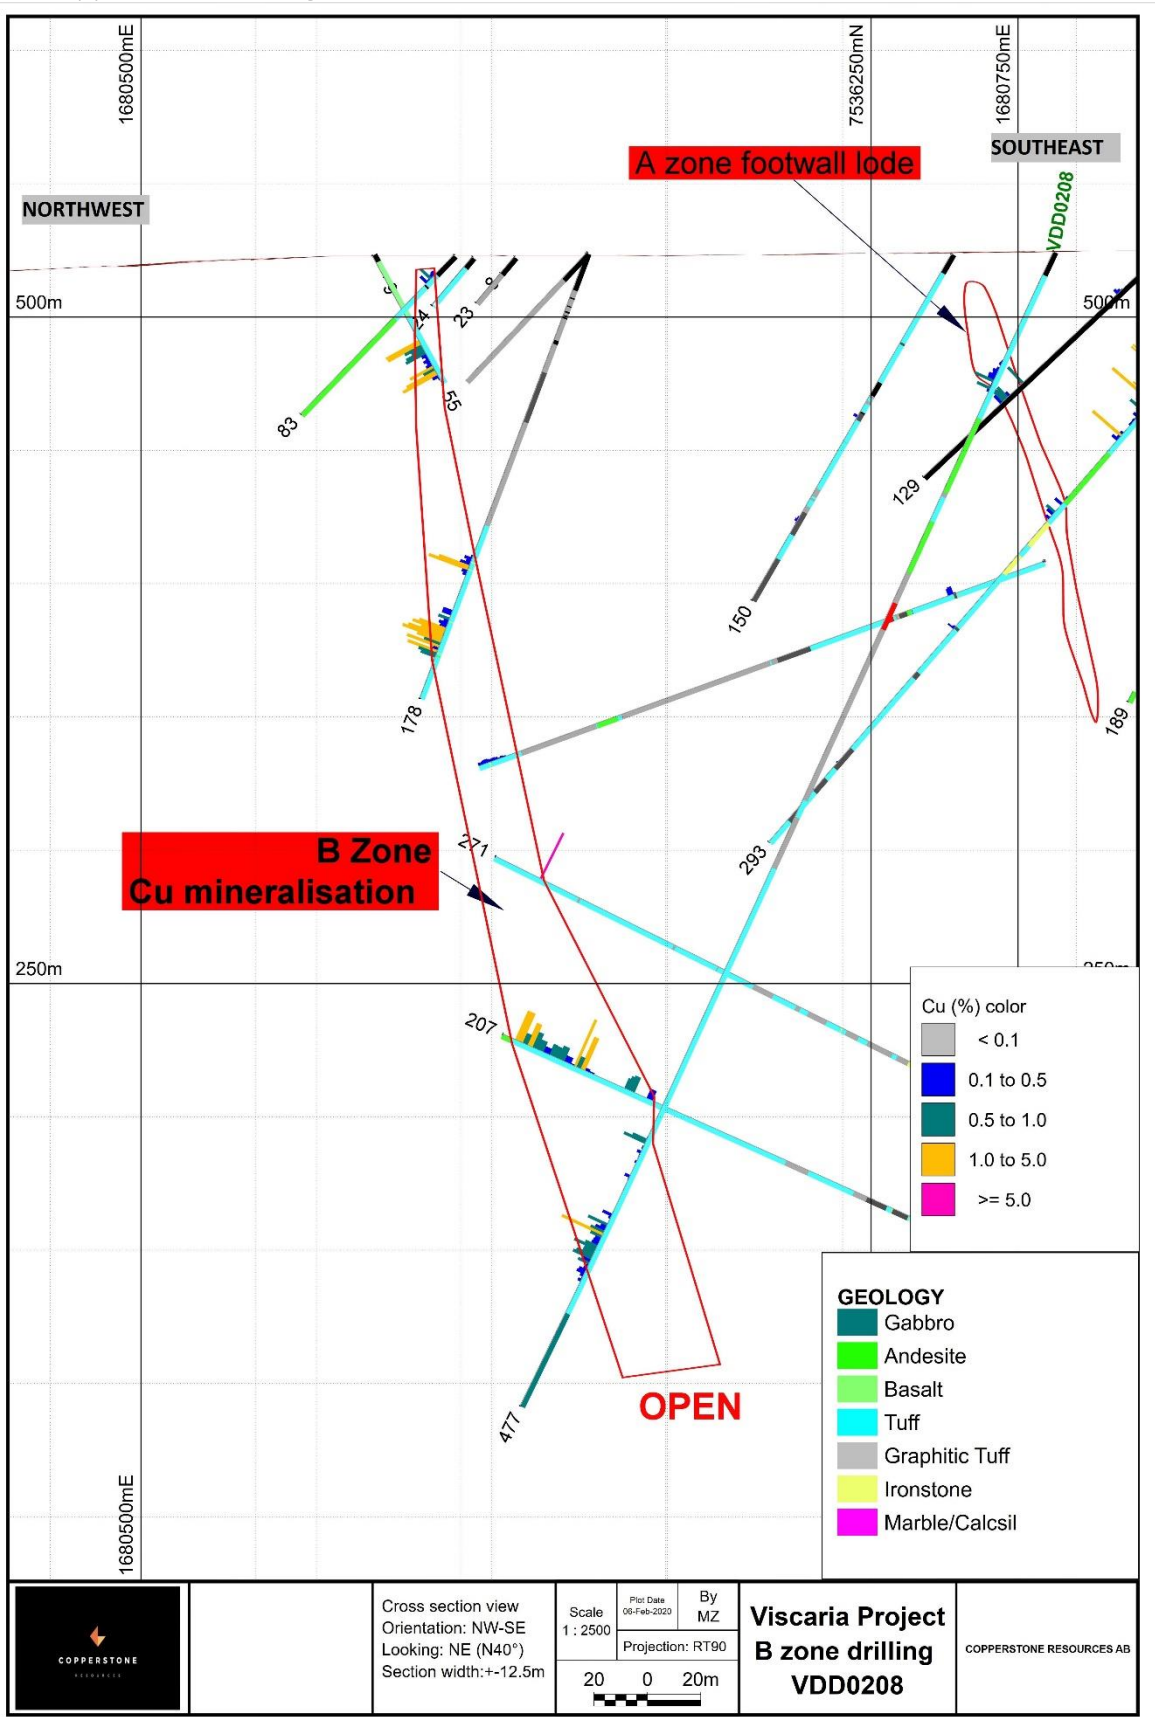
1680500mE
7536250mN
1680750mE
SOUTHEAST
A zone footwall lode
NORTHWEST
VDD0208
500m
500m
24
23
55
83
129
150
178
189
271
293
B Zone
Cu mineralisation
250m
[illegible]
207
477
OPEN
Cu (%) color
< 0.1
0.1 to 0.5
0.5 to 1.0
1.0 to 5.0
>= 5.0
GEOLOGY
Gabbro
Andesite
Basalt
Tuff
Graphitic Tuff
Ironstone
Marble/Calcsil
1680500mE
COPPERSTONE
Cross section view
Orientation: NW-SE
Looking: NE (N40°)
Section width:+-12.5m
Scale
1 : 2500
Plot Date
06-Feb-2020
By
MZ
Projection: RT90
20 0 20m
Viscaria Project
B zone drilling
VDD0208
COPPERSTONE RESOURCES AB